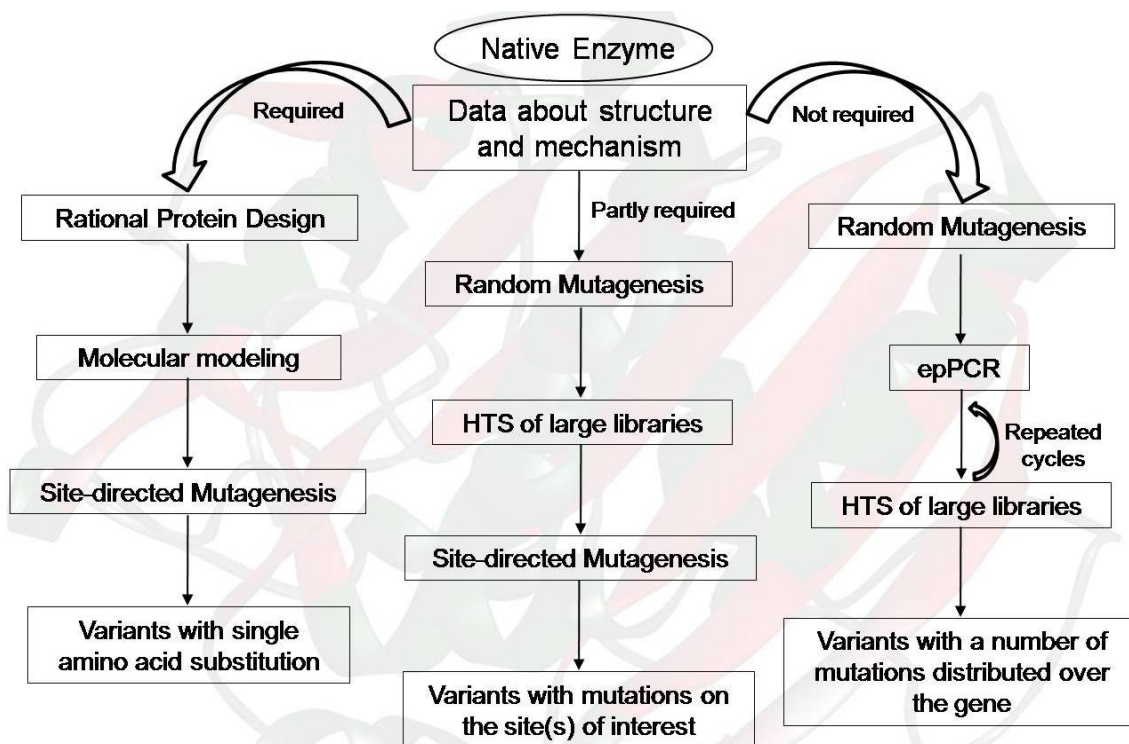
Native Enzyme

Data about structure and mechanism

Required

Not required

Partly required

Rational Protein Design

Molecular modeling

Site-directed Mutagenesis

Variants with single amino acid substitution

Random Mutagenesis

HTS of large libraries

Site-directed Mutagenesis

Variants with mutations on the site(s) of interest

Random Mutagenesis

epPCR

Repeated cycles

HTS of large libraries

Variants with a number of mutations distributed over the gene